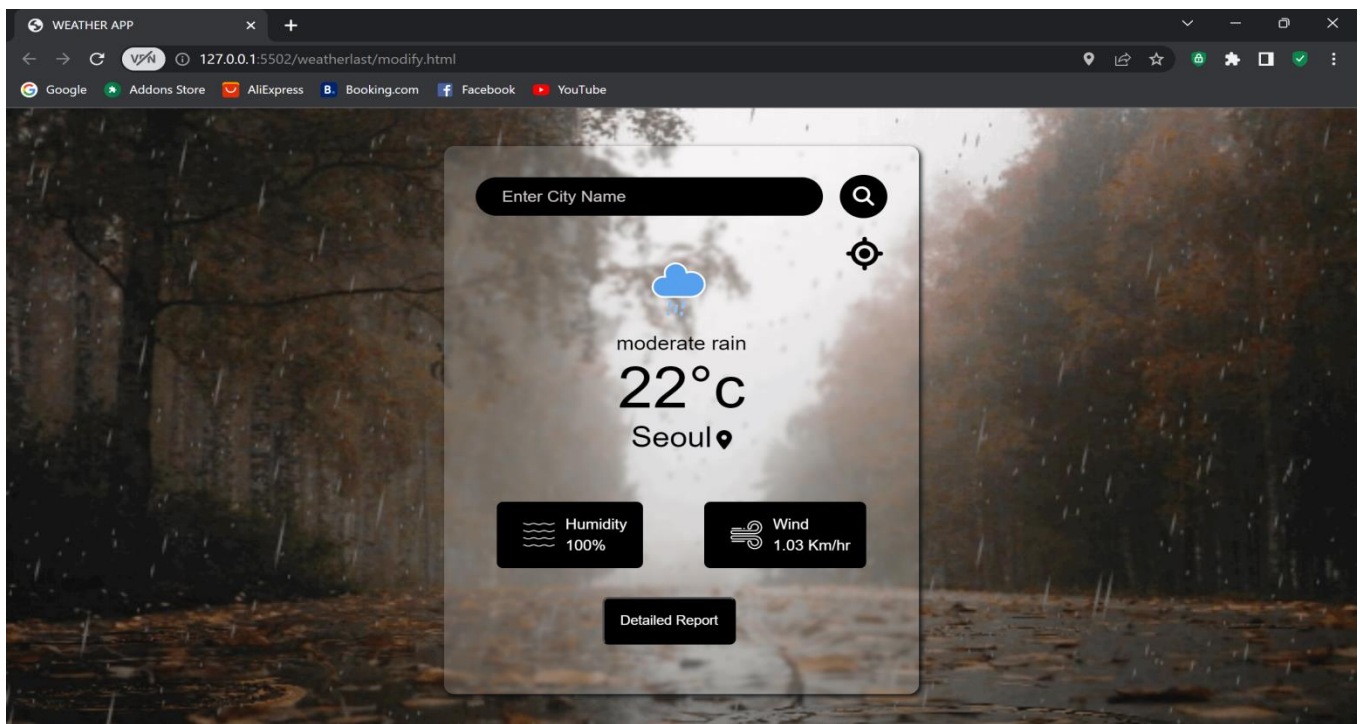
WEATHER APP ×

VPN 127.0.0.1:5502/weatherlast/modify.html

Google Addons Store AliExpress Booking.com Facebook YouTube

Enter City Name

moderate rain

22°c

Seoul

Humidity
100%

Wind
1.03 Km/hr

Detailed Report